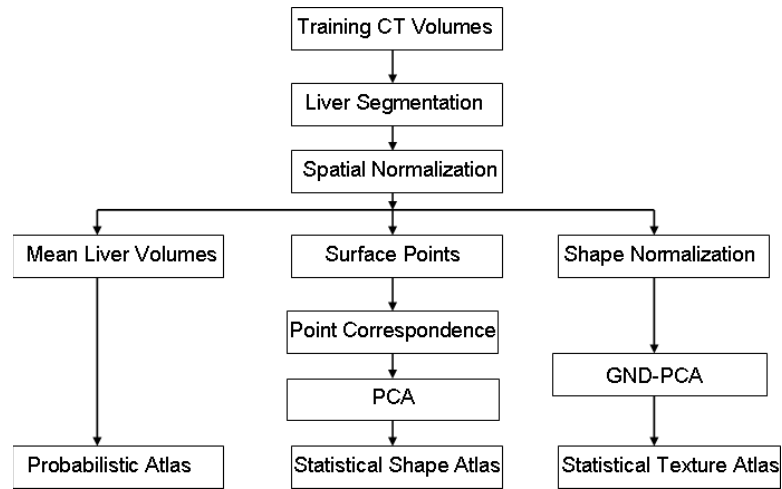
Training CT Volumes

Liver Segmentation

Spatial Normalization

Mean Liver Volumes

Probabilistic Atlas

Surface Points

Point Correspondence

PCA

Statistical Shape Atlas

Shape Normalization

GND-PCA

Statistical Texture Atlas